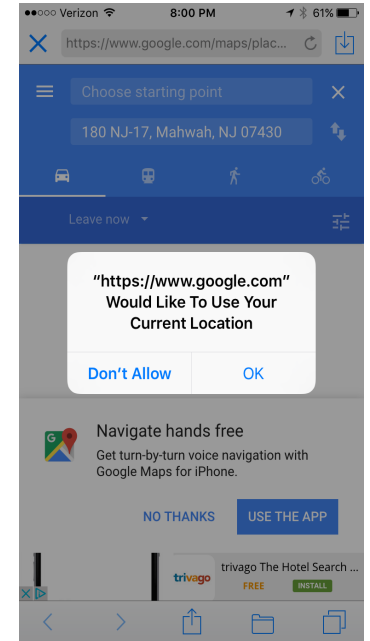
●●○○○ Verizon 8:00 PM 61%

https://www.google.com/maps/plac...

Choose starting point

180 NJ-17, Mahwah, NJ 07430

Leave now

"https://www.google.com" Would Like To Use Your Current Location

Don't Allow

OK

Navigate hands free

Get turn-by-turn voice navigation with Google Maps for iPhone.

NO THANKS

USE THE APP

trivago

trivago The Hotel Search ...

FREE

INSTALL